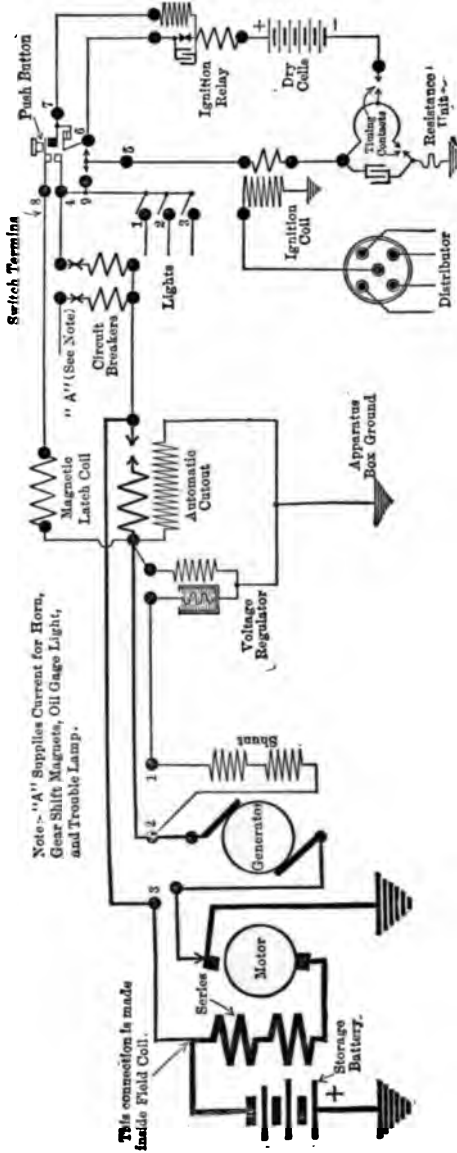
Switch Terminals

Push Button

7

6

4 8

5

4

9

1

2

3

Ignition Relay

Dry Cells

Timing Contacts

Resistance Unit

Ignition Coil

Distributor

"A" (See Note)

Circuit Breakers

Lights

Magnetic Latch Coil

Automatic Cutout

Apparatus Box Ground

Voltage Regulator

Note:- "A" Supplies Current for Horn, Gear Shift Magnets, Oil Gage Light, and Trouble Lamp.

Shunt

1

2

Generator

3

Motor

Series

This connection is made inside Field Coil.

Storage Battery.

+